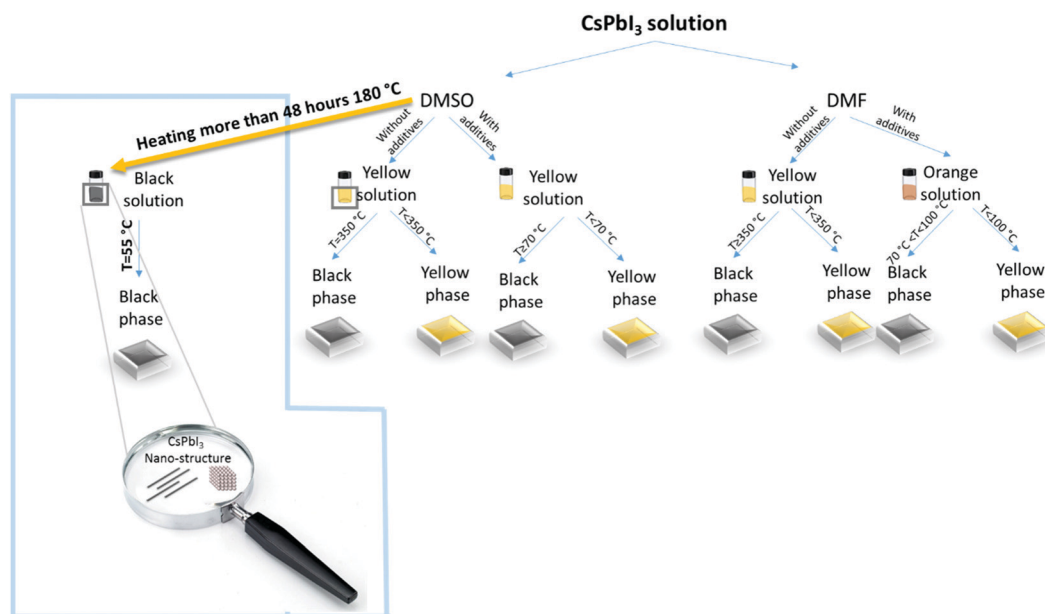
$CsPbI_3$ solution

Heating more than 48 hours 180 °C

DMSO

Without additives

With additives

DMF

Without additives

With additives

Black solution

T=55 °C

Black phase

$CsPbI_3$ Nano-structure

Yellow solution

T≥350 °C

T<350 °C

Black phase

Yellow phase

Yellow solution

T≥70 °C

T<70 °C

Black phase

Yellow phase

Yellow solution

T≥350 °C

T<350 °C

Black phase

Yellow phase

Orange solution

70 °C<T<100 °C

T<100 °C

Black phase

Yellow phase